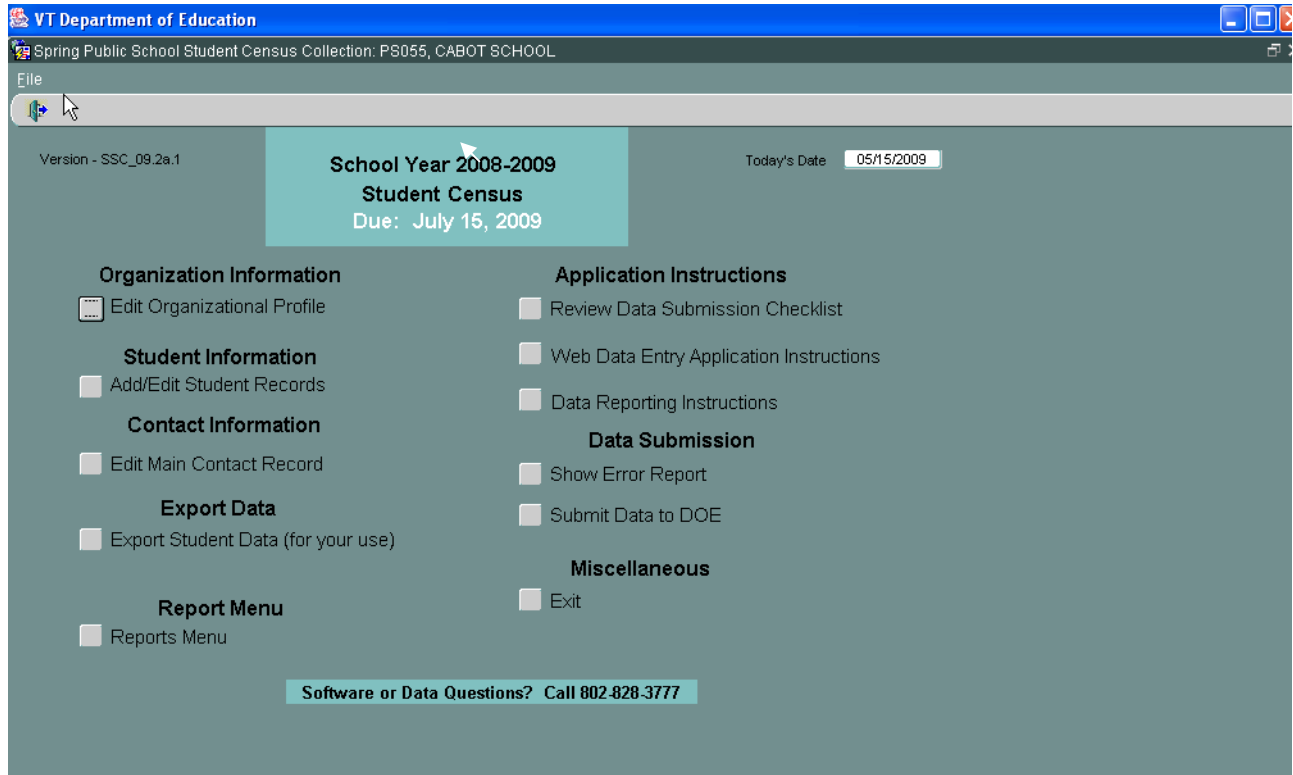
VT Department of Education

Spring Public School Student Census Collection: PS055, CABOT SCHOOL

File

Version - SSC_09.2a.1

School Year 2008-2009
Student Census
Due: July 15, 2009

Today's Date 05/15/2009

Organization Information
Edit Organizational Profile

Student Information
Add/Edit Student Records

Contact Information
Edit Main Contact Record

Export Data
Export Student Data (for your use)

Report Menu
Reports Menu

Application Instructions
Review Data Submission Checklist
Web Data Entry Application Instructions
Data Reporting Instructions

Data Submission
Show Error Report
Submit Data to DOE

Miscellaneous
Exit

Software or Data Questions? Call 802-828-3777